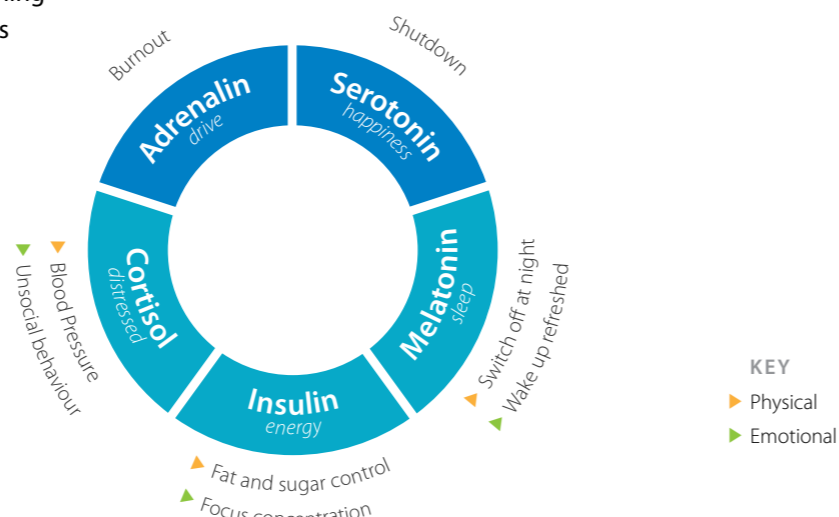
ing
s

Burnout

Shutdown

Adrenalin
drive

Serotonin
happiness

Cortisol
distressed

Melatonin
sleep

Insulin
energy

Blood Pressure
Unsocial behaviour

Switch off at night
Wake up refreshed

Fat and sugar control
Focus concentration

KEY
Physical
Emotional